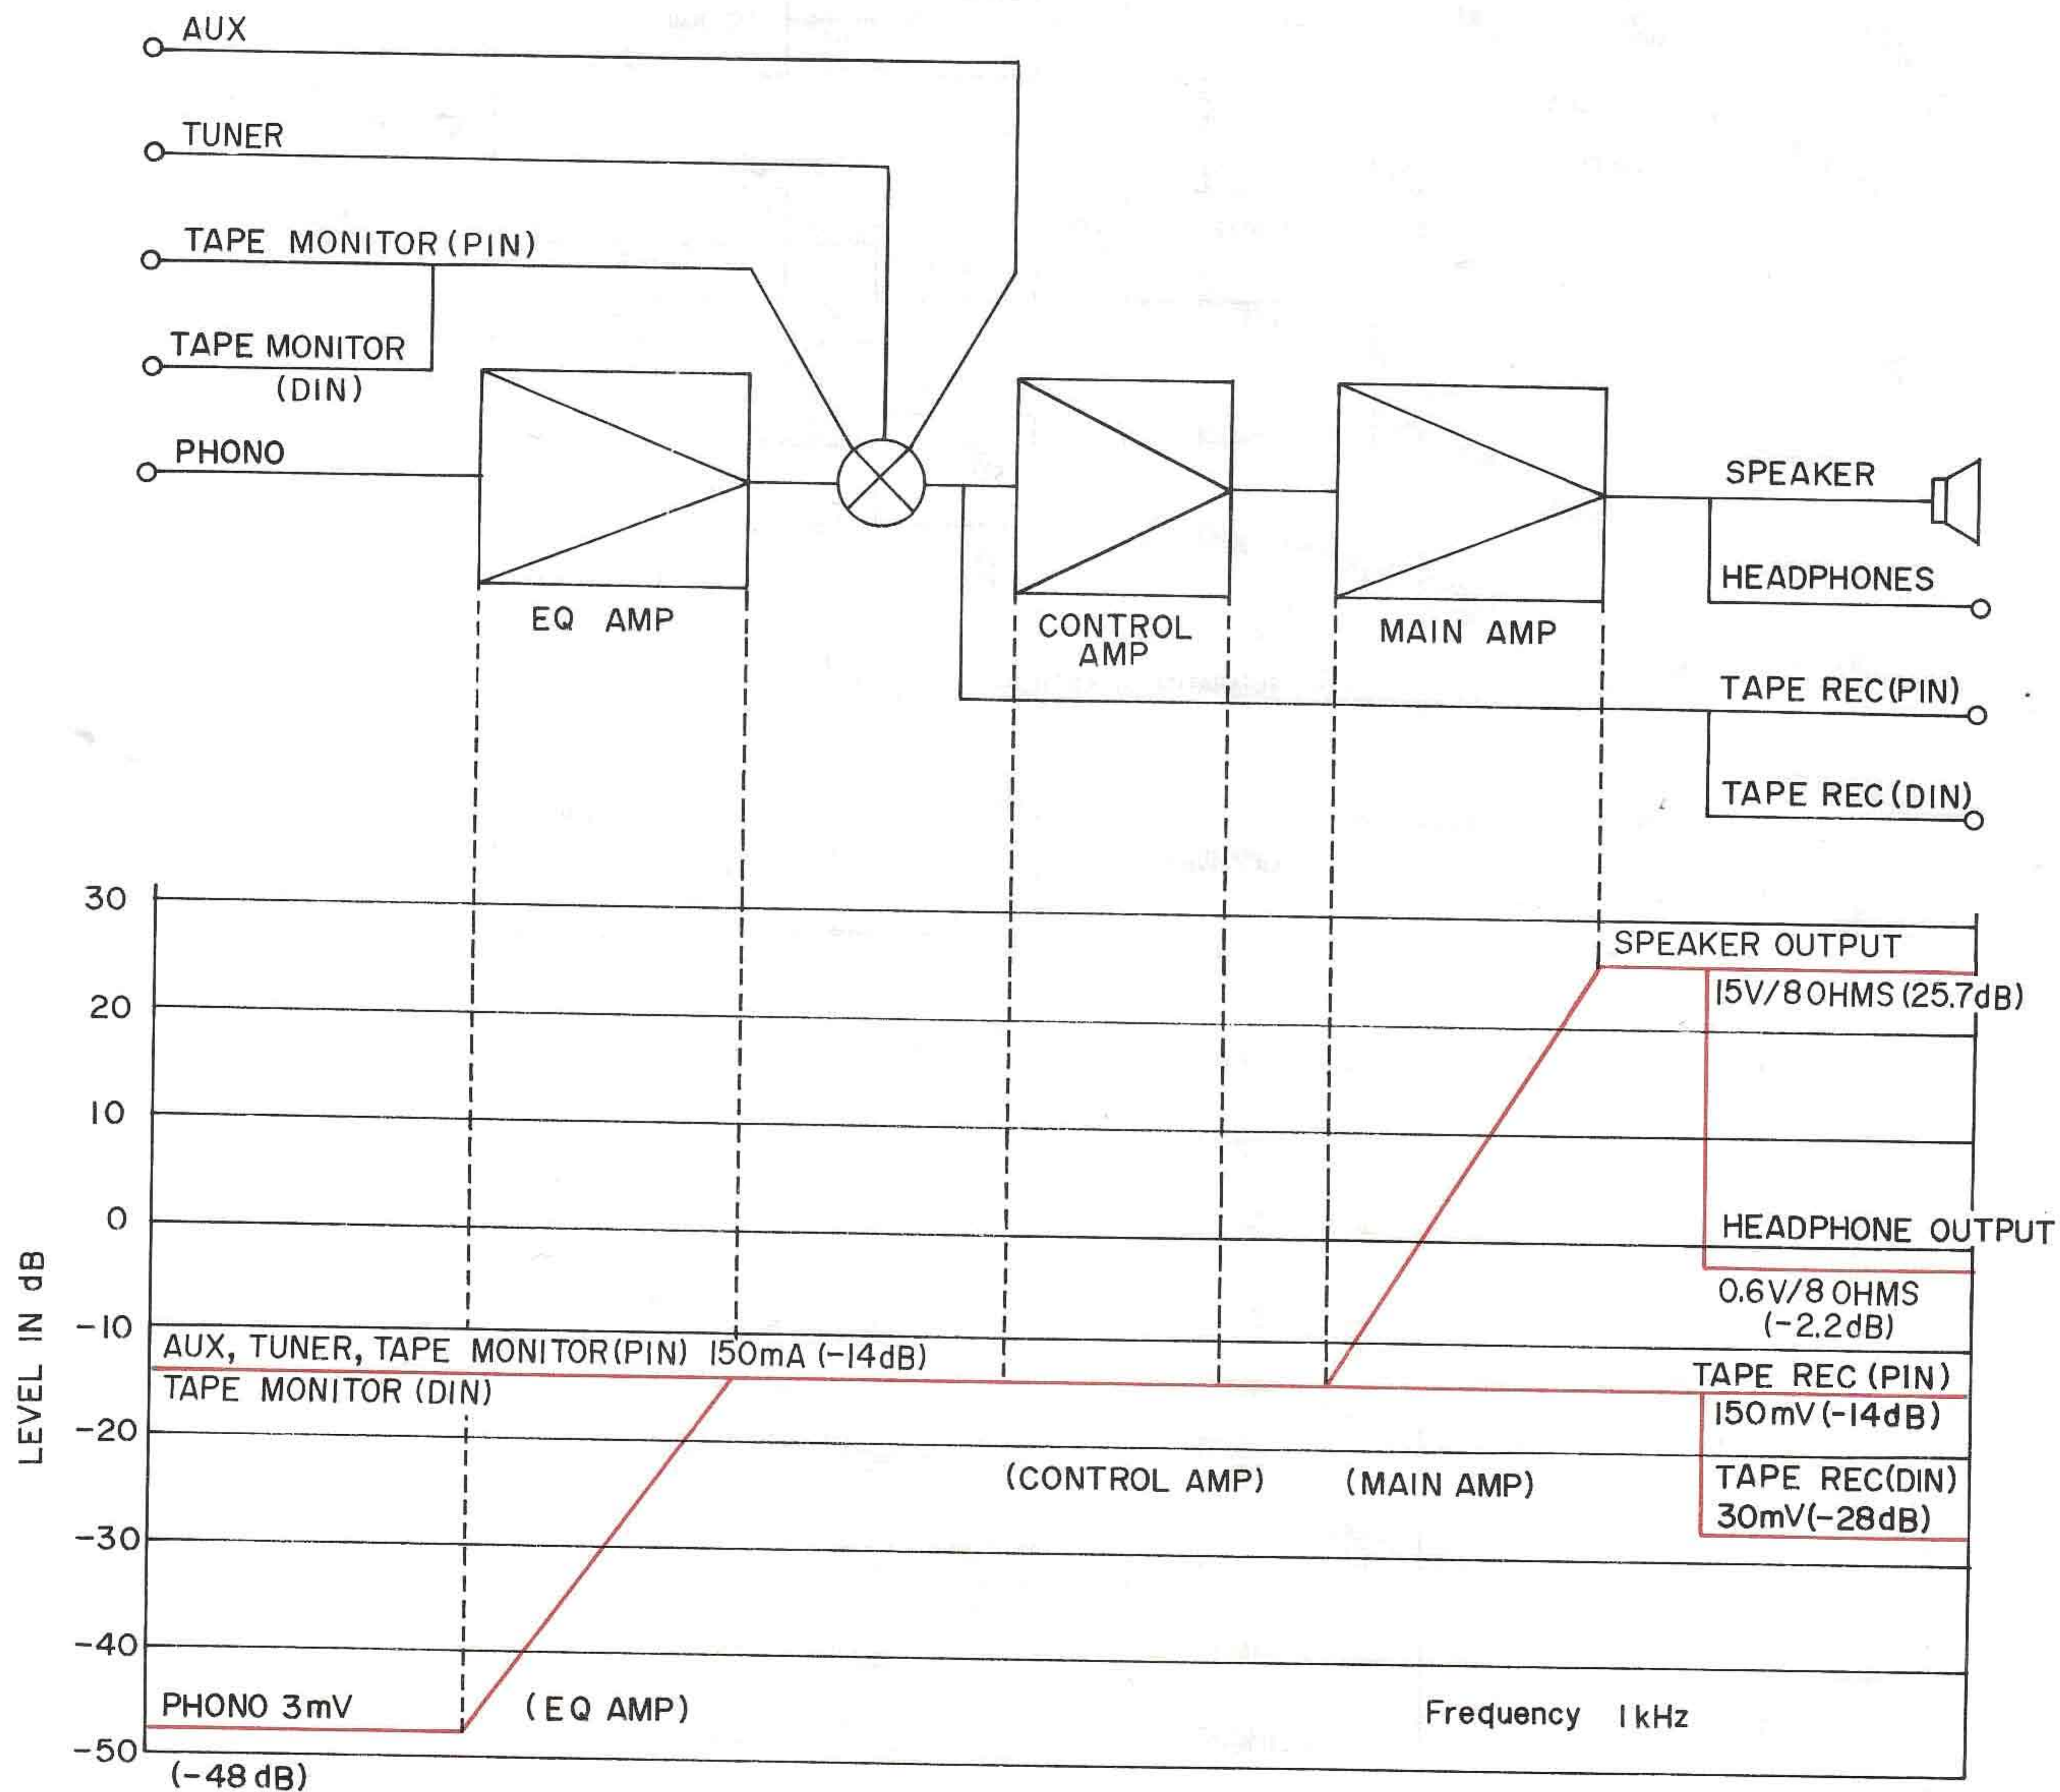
AUX

TUNER

TAPE MONITOR (PIN)

TAPE MONITOR (DIN)

PHONO

EQ AMP

CONTROL AMP

MAIN AMP

SPEAKER

HEADPHONES

TAPE REC (PIN)

TAPE REC (DIN)

LEVEL IN dB

30
20
10
0
-10
-20
-30
-40
-50

SPEAKER OUTPUT
15V/8 OHMS (25.7dB)

HEADPHONE OUTPUT
0.6V/8 OHMS (-2.2dB)

AUX, TUNER, TAPE MONITOR (PIN) 150mA (-14dB)
TAPE MONITOR (DIN)

TAPE REC (PIN)
150mV (-14dB)

TAPE REC (DIN)
30mV (-28dB)

(CONTROL AMP)

(MAIN AMP)

PHONO 3mV
(-48 dB)

(EQ AMP)

Frequency 1kHz